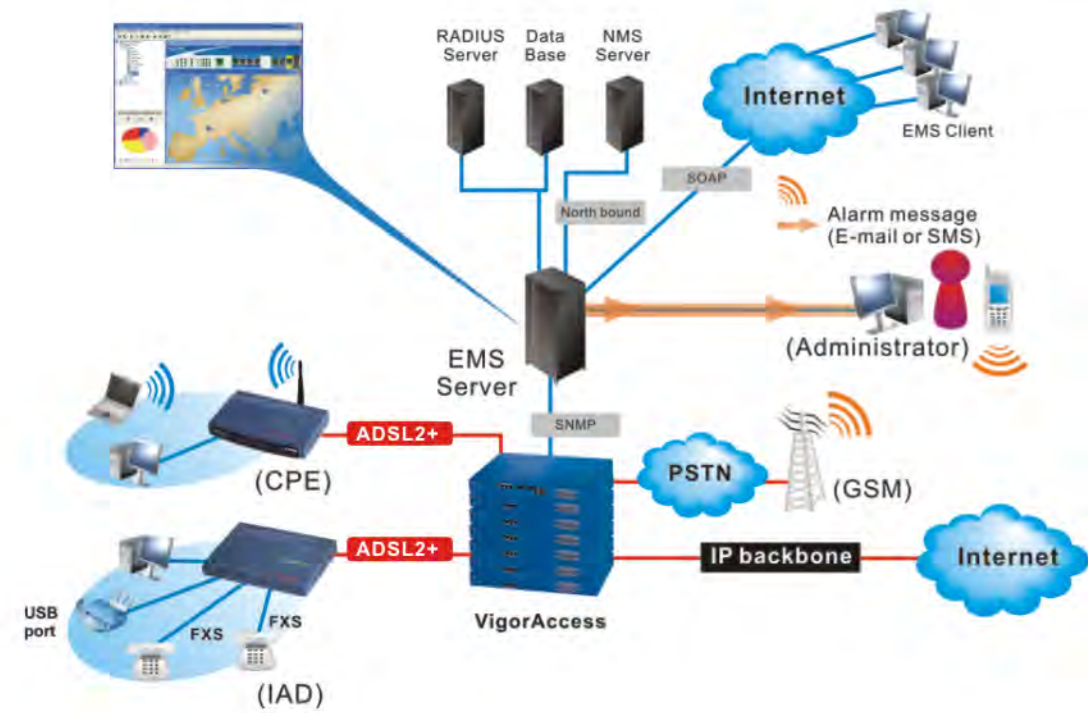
RADIUS Server

Data Base

NMS Server

Internet

EMS Client

SOAP

North bound

Alarm message (E-mail or SMS)

EMS Server

(Administrator)

SNMP

ADSL2+

(CPE)

PSTN

(GSM)

ADSL2+

IP backbone

Internet

USB port

FXS

FXS

VigorAccess

(IAD)